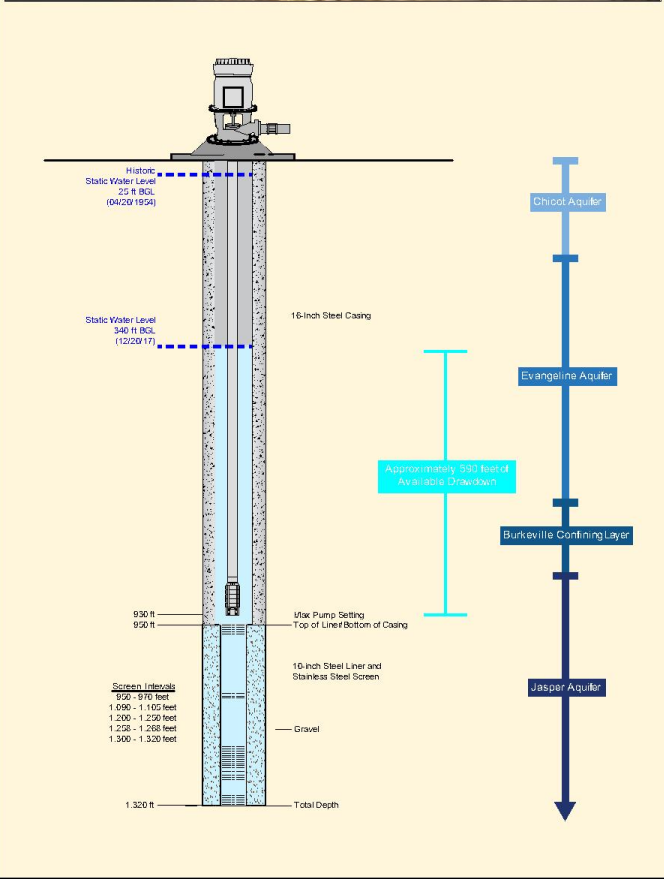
Historic
Static Water Level
25 ft BGL
(04/20/1954)

Chicot Aquifer

Static Water Level
340 ft BGL
(12/20/17)

16-Inch Steel Casing

Evangeline Aquifer

Approximately 590 feet of Available Drawdown

Burkeville Confining Layer

930 ft
950 ft

Max Pump Setting
Top of Liner/ Bottom of Casing

10-inch Steel Liner and Stainless Steel Screen

Screen Intervals
950 - 970 feet
1,090 - 1,105 feet
1,200 - 1,250 feet
1,258 - 1,268 feet
1,300 - 1,320 feet

Jasper Aquifer

Gravel

1,320 ft

Total Depth